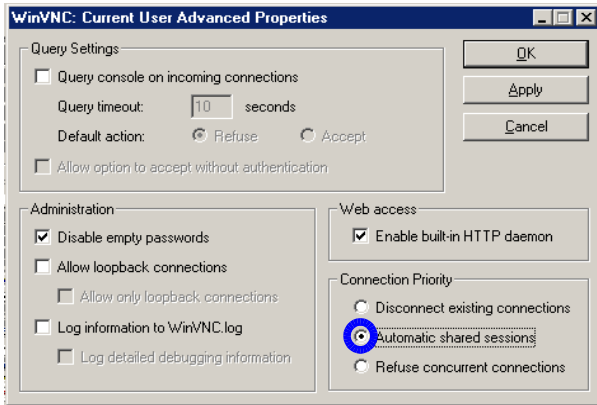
WinVNC: Current User Advanced Properties

Query Settings

Query console on incoming connections

Query timeout: 10 seconds

Default action: Refuse Accept

Allow option to accept without authentication

OK

Apply

Cancel

Administration

Disable empty passwords

Allow loopback connections

Allow only loopback connections

Log information to WinVNC.log

Log detailed debugging information

Web access

Enable built-in HTTP daemon

Connection Priority

Disconnect existing connections

Automatic shared sessions

Refuse concurrent connections